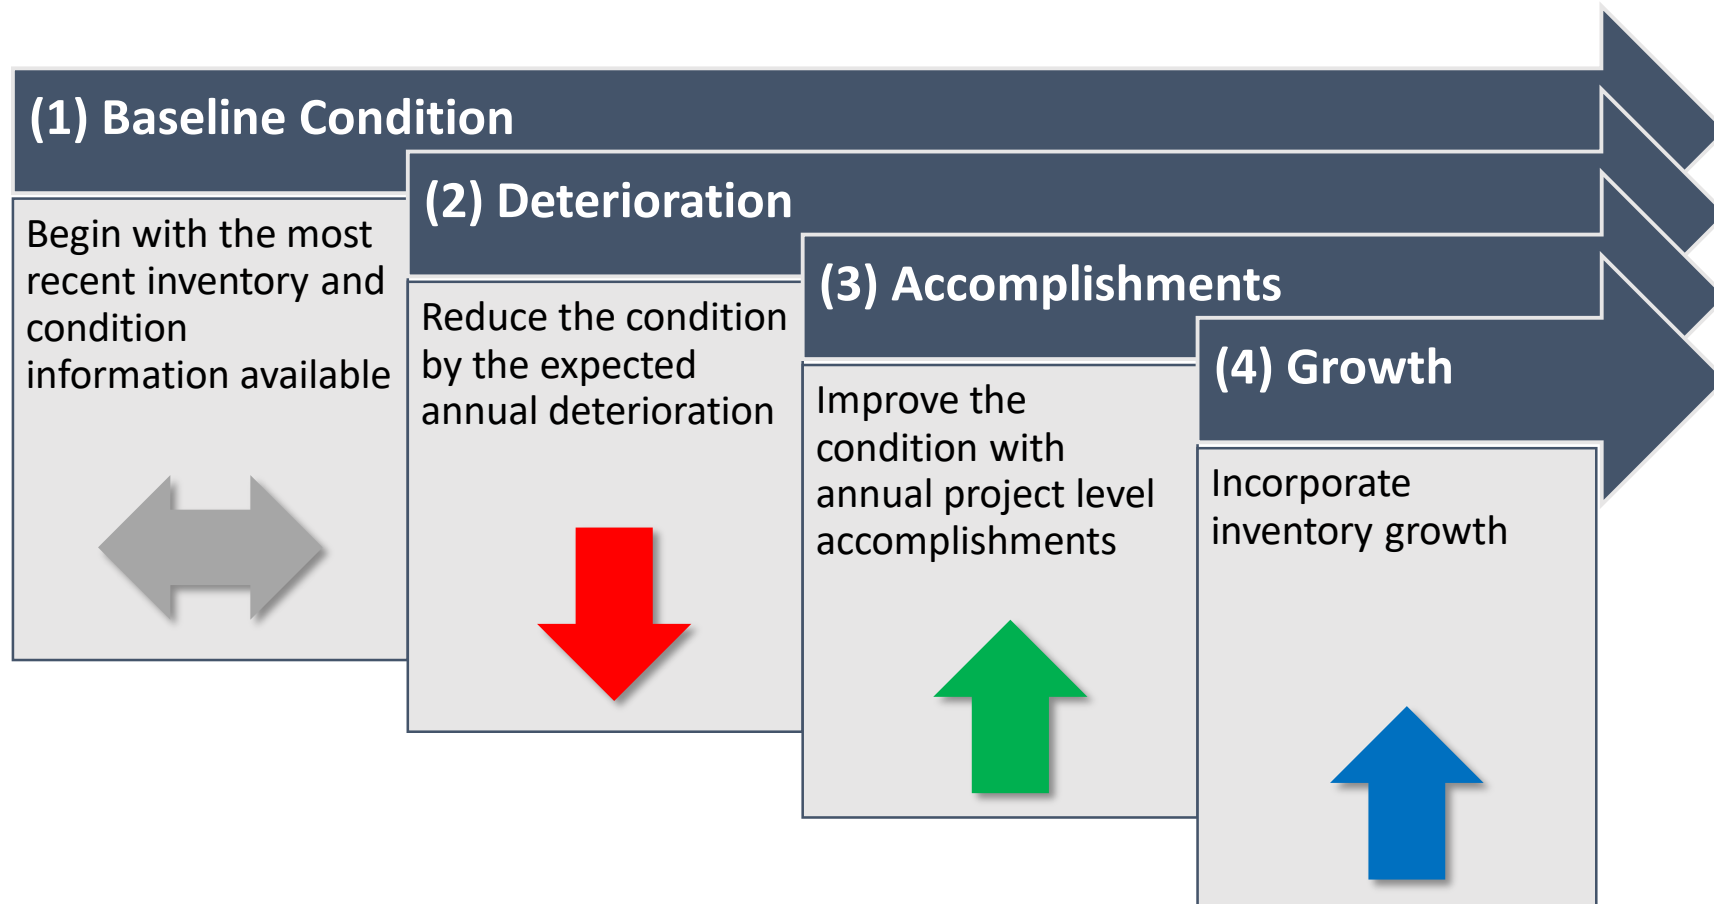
(1) Baseline Condition

Begin with the most recent inventory and condition information available

(2) Deterioration

Reduce the condition by the expected annual deterioration

(3) Accomplishments

Improve the condition with annual project level accomplishments

(4) Growth

Incorporate inventory growth